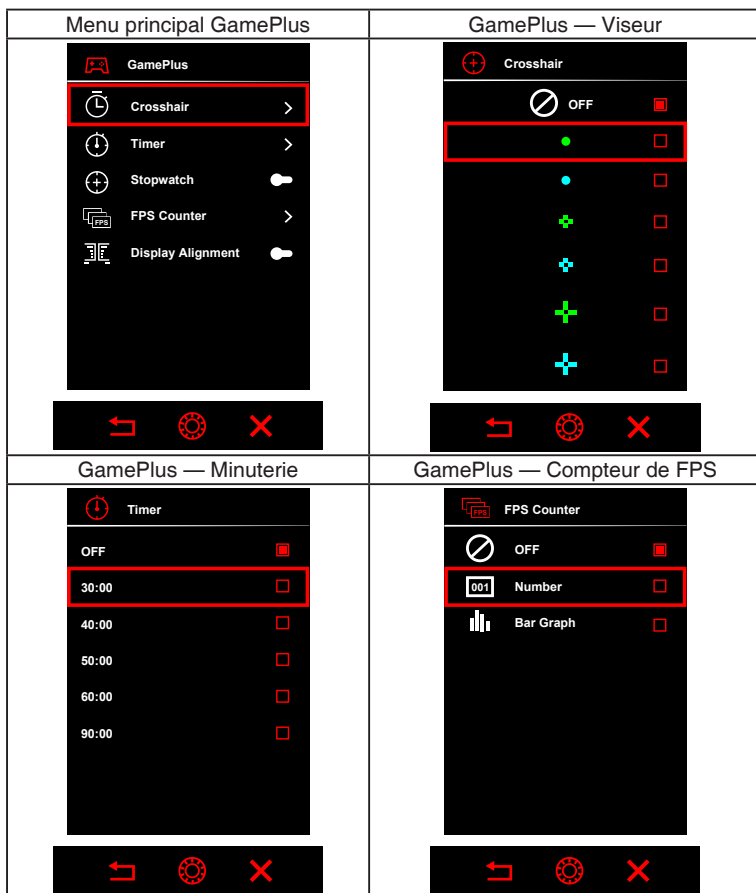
| Menu principal GamePlus | GamePlus — Viseur |
|---|---|
| GamePlus<br>Crosshair<br>Timer<br>Stopwatch<br>FPS Counter<br>Display Alignment | Crosshair<br>OFF |
| GamePlus — Minuterie | GamePlus — Compteur de FPS |
| Timer<br>OFF<br>30:00<br>40:00<br>50:00<br>60:00<br>90:00 | FPS Counter<br>OFF<br>001 Number<br>Bar Graph |